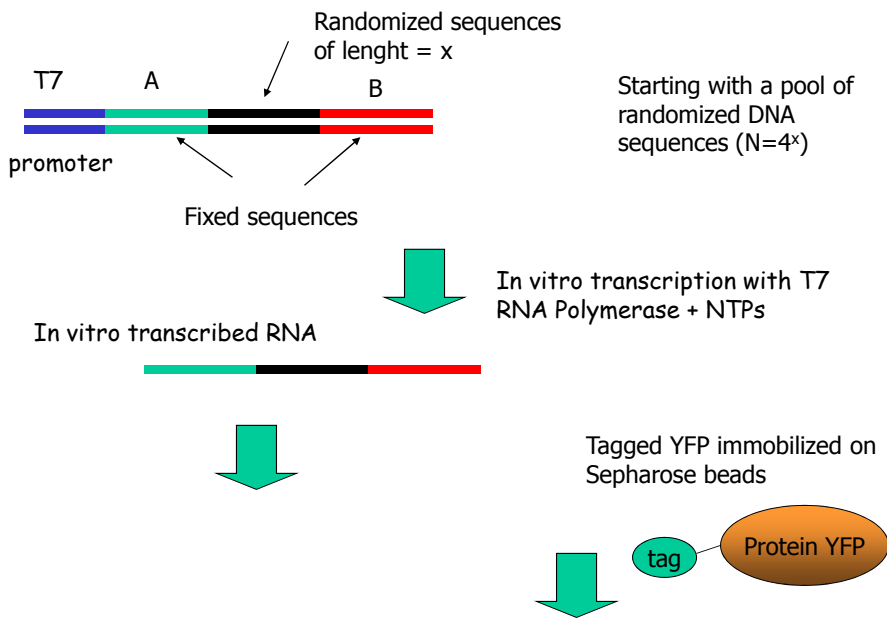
Randomized sequences of lenght = x

T7

A

B

promoter

Starting with a pool of randomized DNA sequences (N=4$^x$)

Fixed sequences

In vitro transcription with T7 RNA Polymerase + NTPs

In vitro transcribed RNA

Tagged YFP immobilized on Sepharose beads

tag

Protein YFP